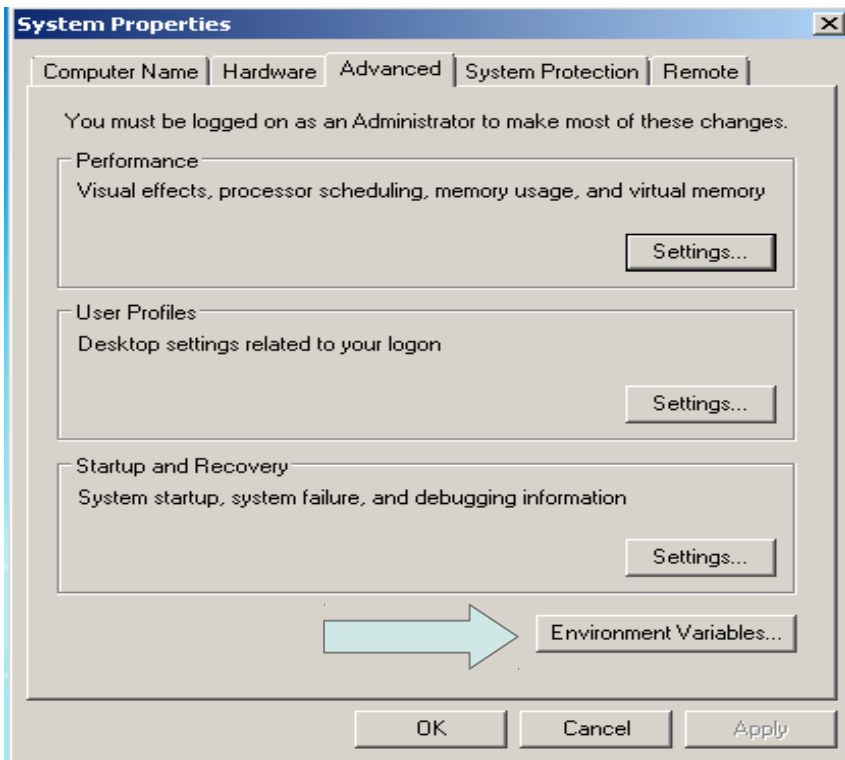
System Properties

Computer Name | Hardware | Advanced | System Protection | Remote

You must be logged on as an Administrator to make most of these changes.

Performance
Visual effects, processor scheduling, memory usage, and virtual memory

Settings...

User Profiles
Desktop settings related to your logon

Settings...

Startup and Recovery
System startup, system failure, and debugging information

Settings...

Environment Variables...

OK Cancel Apply